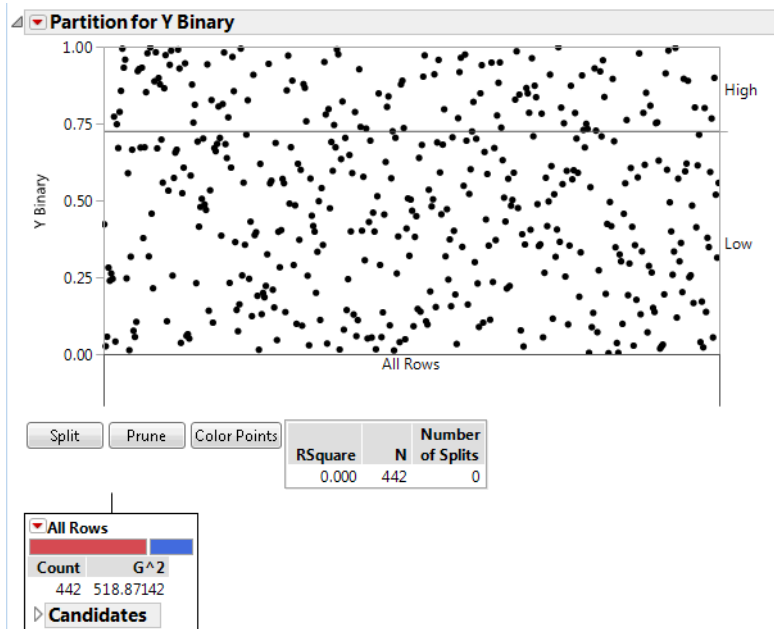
Partition for Y Binary

1.00
0.75
0.50
0.25
0.00

Y Binary

High
Low

All Rows

Split | Prune | Color Points

| RSquare | N | Number of Splits |
|---|---|---|
| 0.000 | 442 | 0 |

All Rows

| Count | G^2 |
|---|---|
| 442 | 518.87142 |

Candidates